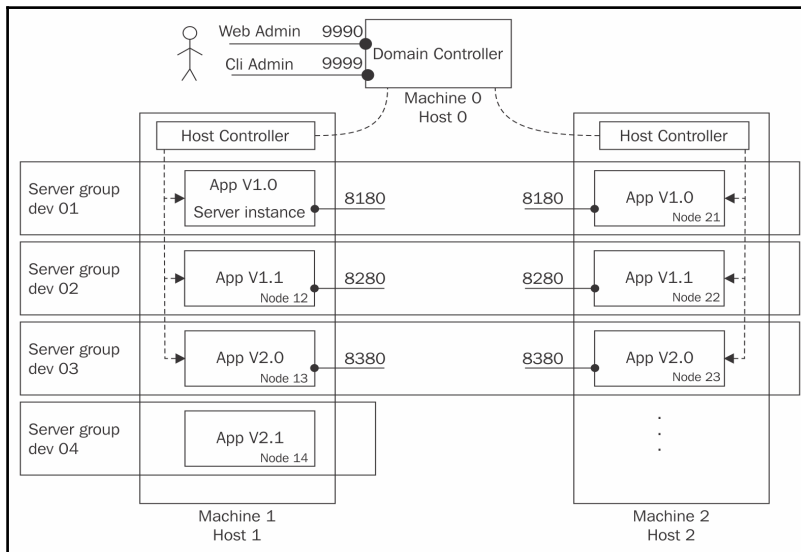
Web Admin 9990
Cli Admin 9999
Domain Controller
Machine 0
Host 0

Host Controller
Host Controller

Server group dev 01
App V1.0
Server instance
8180
8180
App V1.0
Node 21

Server group dev 02
App V1.1
Node 12
8280
8280
App V1.1
Node 22

Server group dev 03
App V2.0
Node 13
8380
8380
App V2.0
Node 23

Server group dev 04
App V2.1
Node 14

.
.
.

Machine 1
Host 1

Machine 2
Host 2